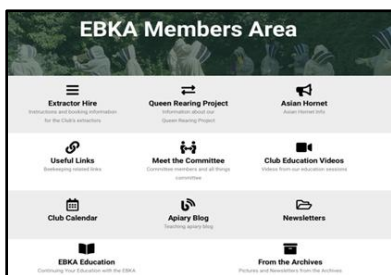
EBKA Members Area

Extractor Hire
Instructions and booking information for the Club's extractors

Queen Rearing Project
Information about our Queen Rearing Project

Asian Hornet
Asian Hornet Info

Useful Links
Beekeeping related links

Meet the Committee
Committee members and all things committee

Club Education Videos
Videos from our education sessions

Club Calendar

Apiary Blog
Teaching apiary blog

Newsletters

EBKA Education
Continuing Your Education with the EBKA

From the Archives
Pictures and Newsletters from the Archives